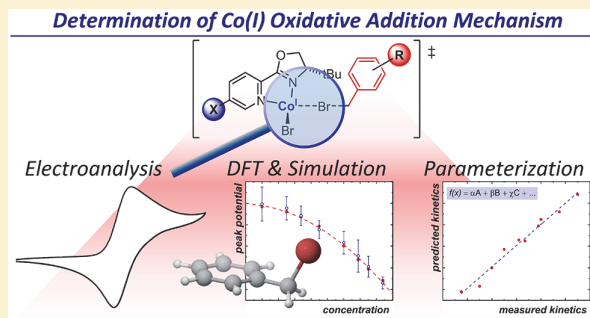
Determination of Co(I) Oxidative Addition Mechanism

O
N
tBu
R
‡
X
N
Co
I
Br
Br

Electroanalysis

DFT & Simulation

peak potential

concentration

Parameterization

$f(x) = \alpha A + \beta B + \gamma C + \ldots$

predicted kinetics

measured kinetics